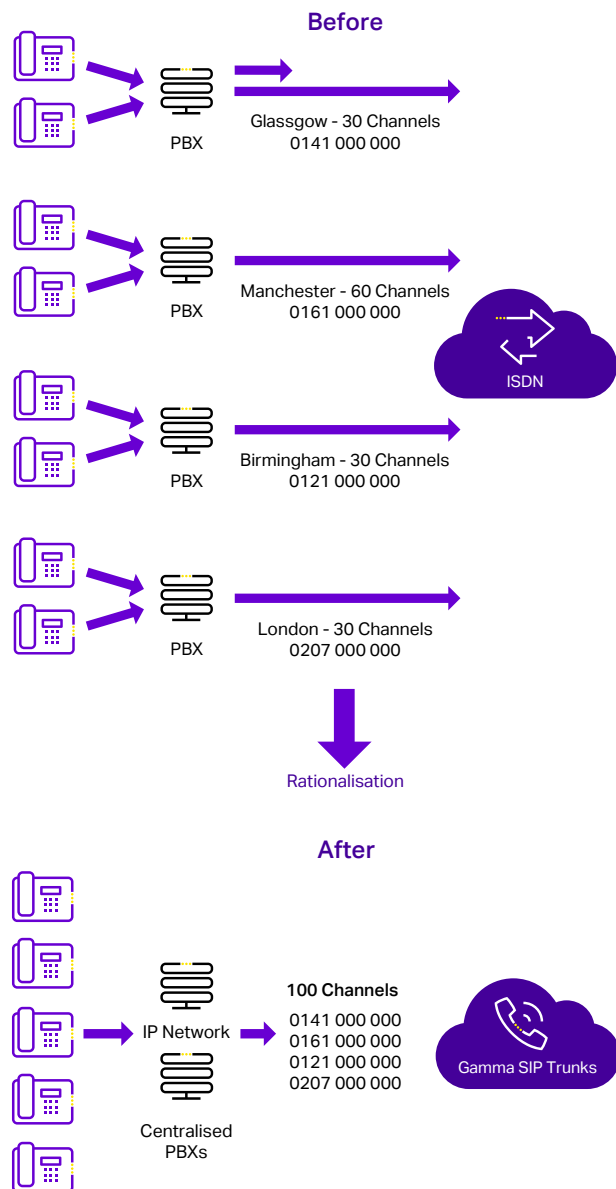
Before

PBX

Glassgow - 30 Channels
0141 000 000

PBX

Manchester - 60 Channels
0161 000 000

ISDN

PBX

Birmingham - 30 Channels
0121 000 000

PBX

London - 30 Channels
0207 000 000

Rationalisation

After

IP Network

Centralised PBXs

100 Channels
0141 000 000
0161 000 000
0121 000 000
0207 000 000

Gamma SIP Trunks